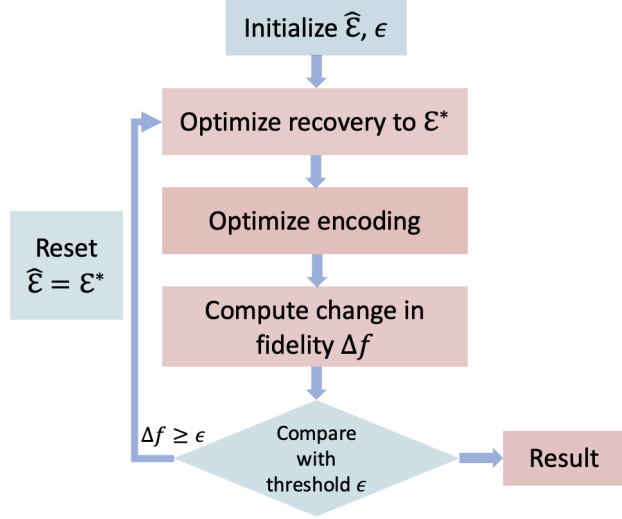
Initialize $\widehat{\mathcal{E}}$, $\epsilon$

Optimize recovery to $\mathcal{E}^*$

Optimize encoding

Compute change in fidelity $\Delta f$

Reset $\widehat{\mathcal{E}} = \mathcal{E}^*$

$\Delta f \geq \epsilon$

Compare with threshold $\epsilon$

Result